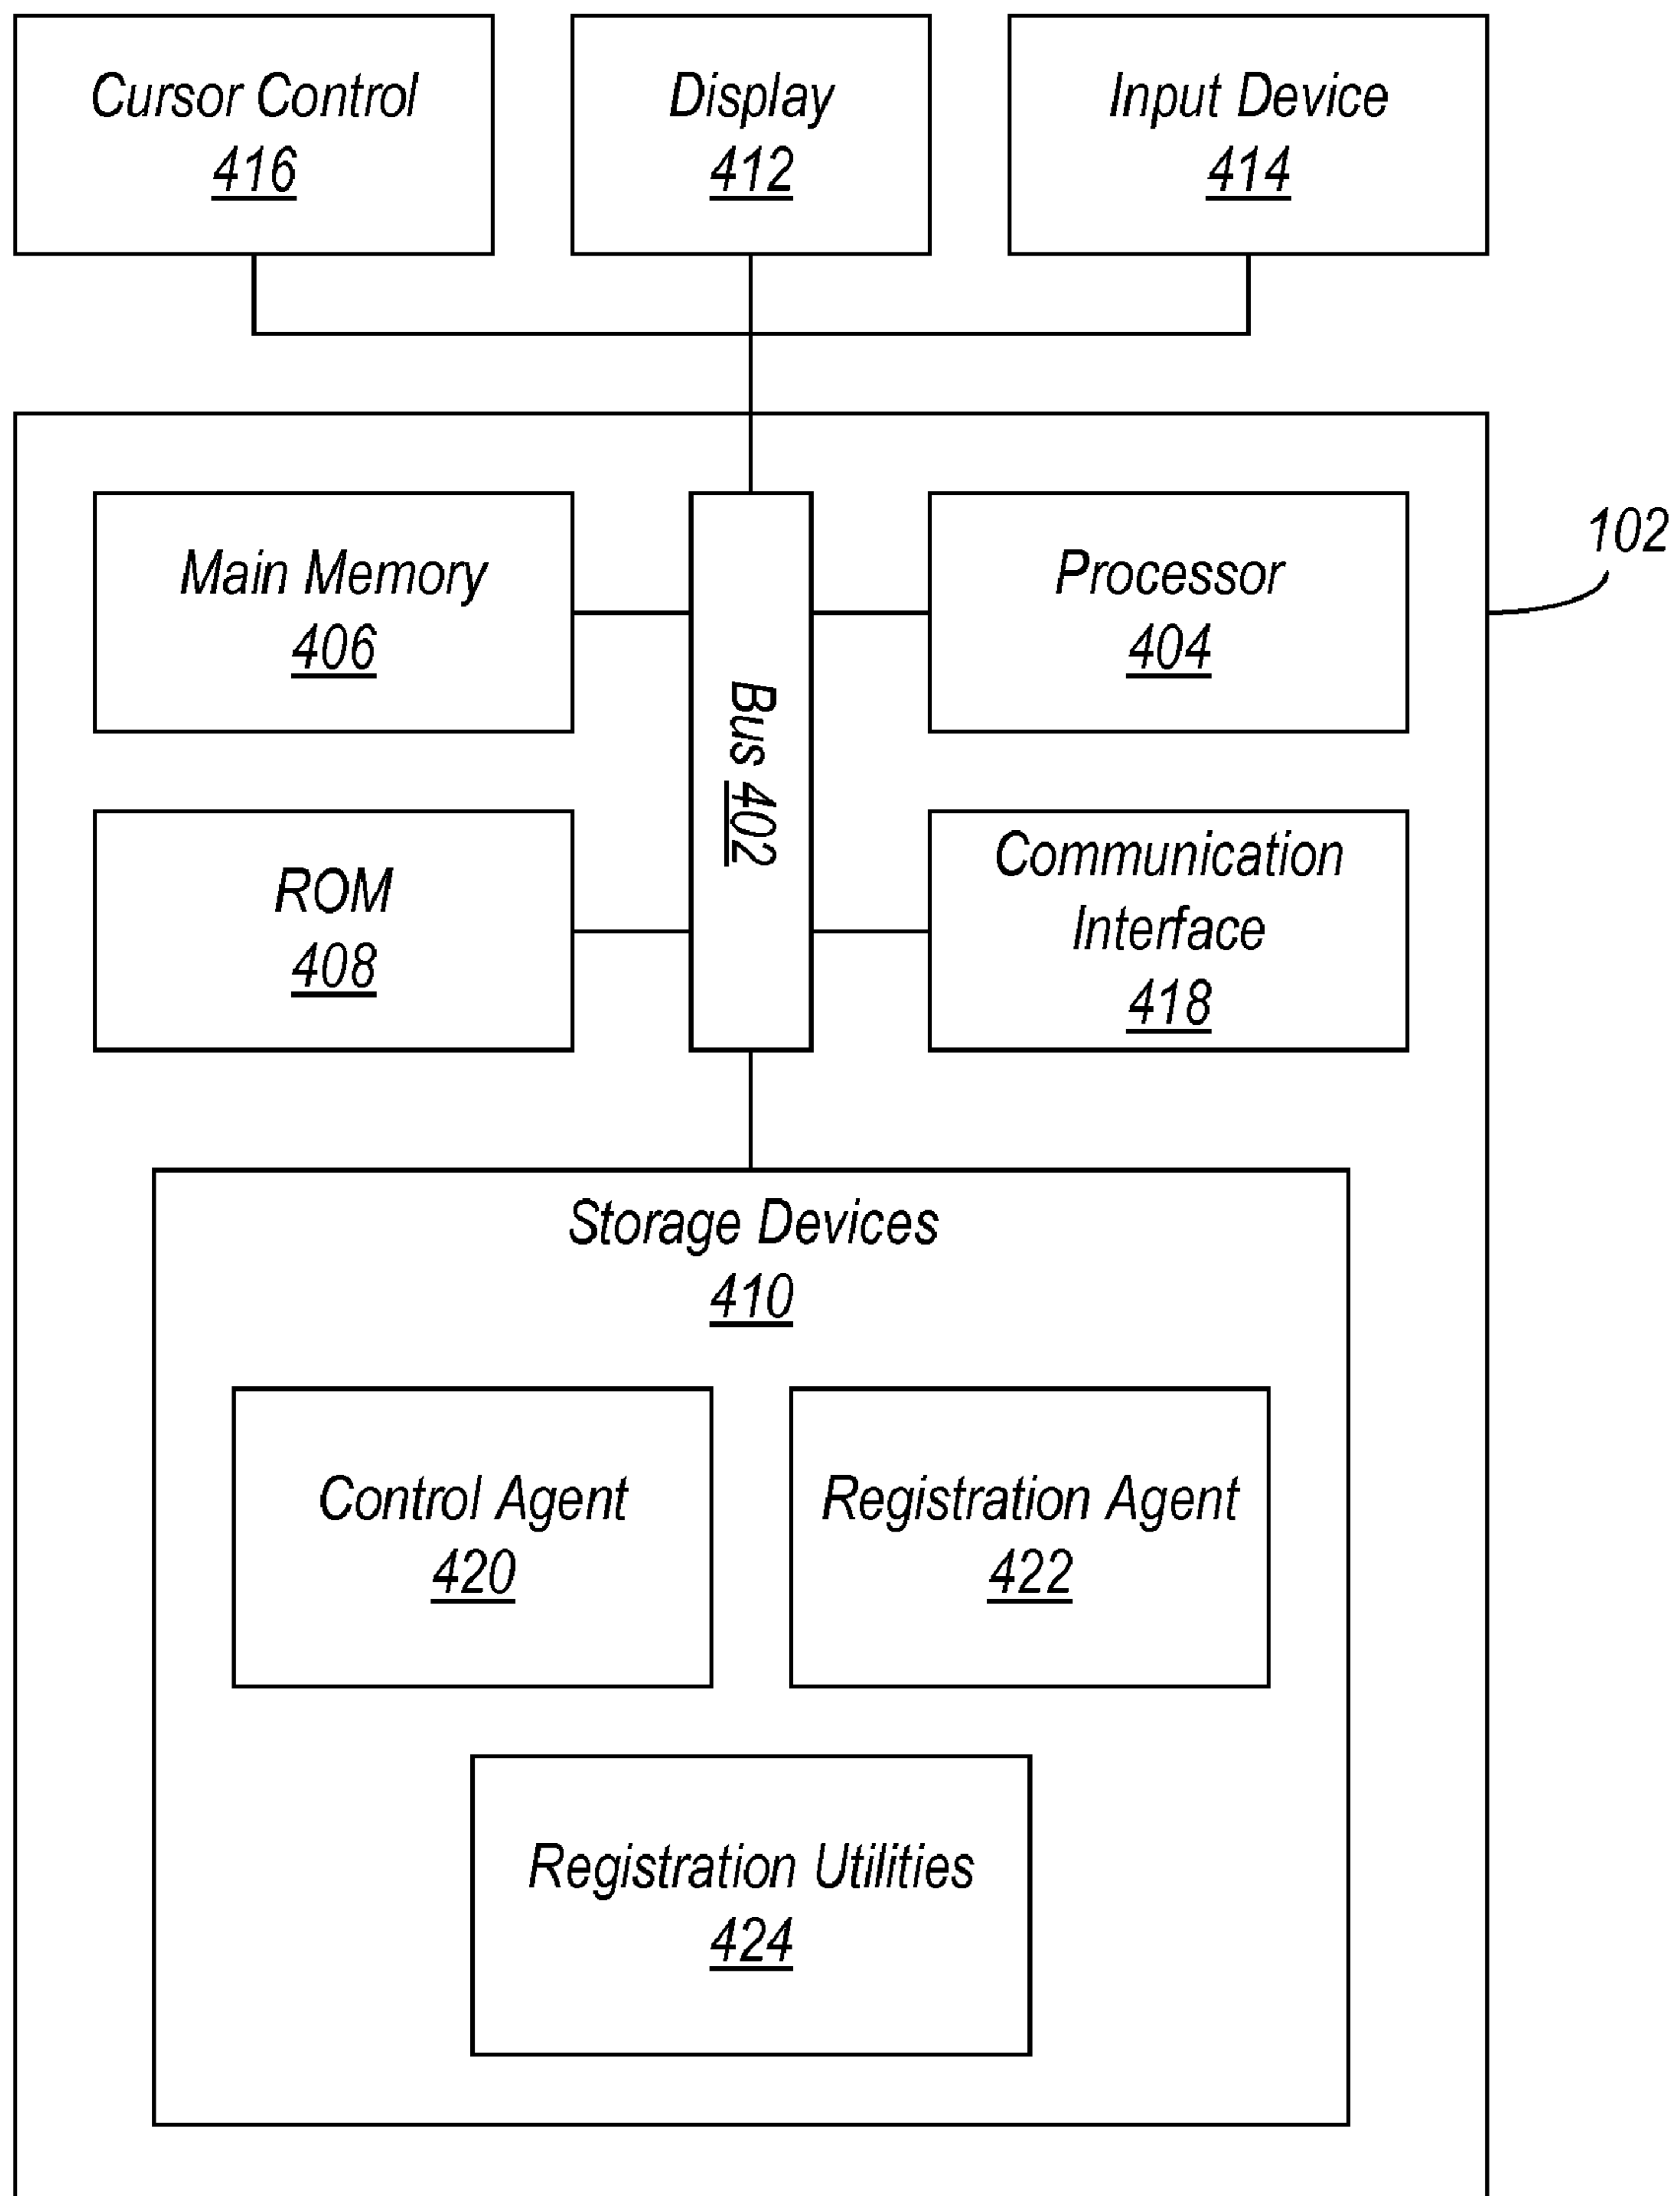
Cursor Control
416

Display
412

Input Device
414

102

Main Memory
406

Bus 402

Processor
404

ROM
408

Communication Interface
418

Storage Devices
410

Control Agent
420

Registration Agent
422

Registration Utilities
424